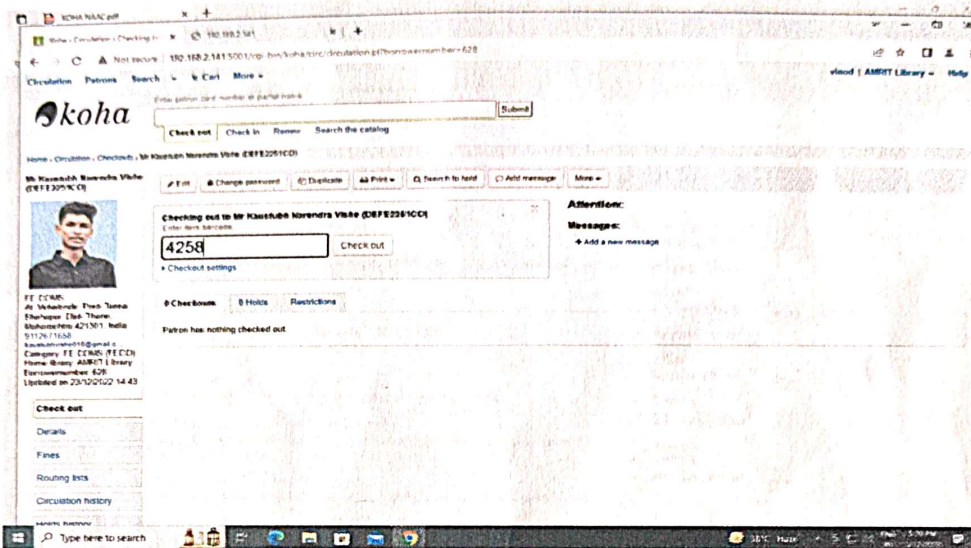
KOHA NAAC pdf

Koha › Circulation › Checking o... 192.168.2.141

Not secure | 192.168.2.141:5001/cgi-bin/koha/circ/circulation.pl?borrowernumber=628

Circulation Patrons Search Cart More

vinod | AMRIT Library Help

koha

Enter patron card number or partial name

Submit

Check out Check in Renew Search the catalog

Home › Circulation › Checkouts › Mr Kaustubh Narendra Vishe (DEFE2261CD)

Mr Kaustubh Narendra Vishe (DEFE2261CD)

Edit Change password Duplicate Print Search to hold Add message More

Checking out to Mr Kaustubh Narendra Vishe (DEFE2261CD)

Enter item barcode

4258

Check out

Checkout settings

Attention:

Messages:

Add a new message

FE CDMS
At Vehalenole Post Tanea Shahapur Dist Thane Maharashtra 421301 India
9112671658
kaustubhvishe018@gmail.c
Category: FE CDMS (FECD)
Home library: AMRIT Library
Borrowernumber: 628
Updated on 23/12/2022 14:43

0 Checkouts 0 Holds Restrictions

Patron has nothing checked out.

Check out

Details

Fines

Routing lists

Circulation history

Holds history

Type here to search

31°C Haze

5:20 PM